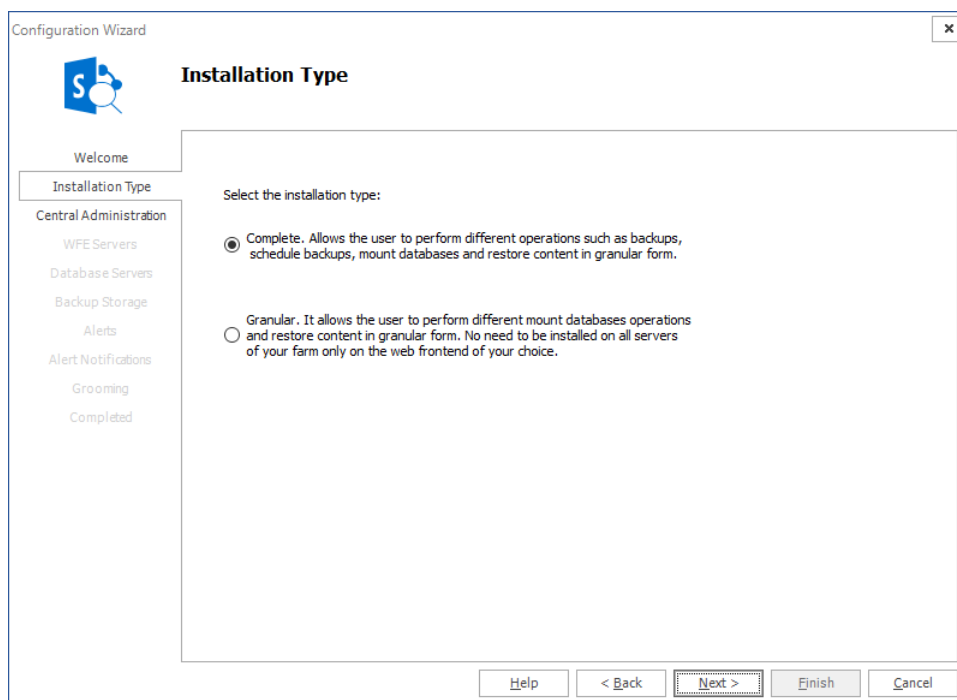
Configuration Wizard

×

S

Installation Type

Welcome
Installation Type
Central Administration
WFE Servers
Database Servers
Backup Storage
Alerts
Alert Notifications
Grooming
Completed

Select the installation type:

Complete. Allows the user to perform different operations such as backups, schedule backups, mount databases and restore content in granular form.

Granular. It allows the user to perform different mount databases operations and restore content in granular form. No need to be installed on all servers of your farm only on the web frontend of your choice.

Help
< Back
Next >
Finish
Cancel